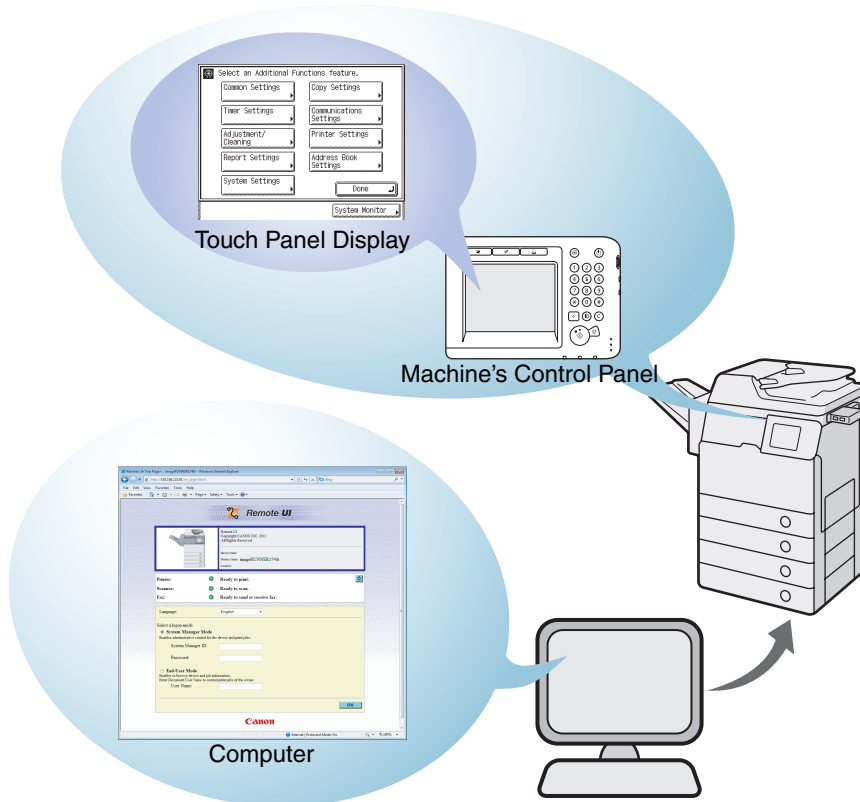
Select an Additional Functions feature.

Common Settings

Copy Settings

Timer Settings

Communications Settings

Adjustment/ Cleaning

Printer Settings

Report Settings

Address Book Settings

System Settings

Done

System Monitor

Touch Panel Display

Machine's Control Panel

Remote UI

Printer: Ready to print.

Scanner: Ready to scan.

Fax: Ready to send or receive fax.

Language: English

System Manager Mode

System Manager ID:

Password:

End-User Mode

User Name:

OK

Canon

Computer